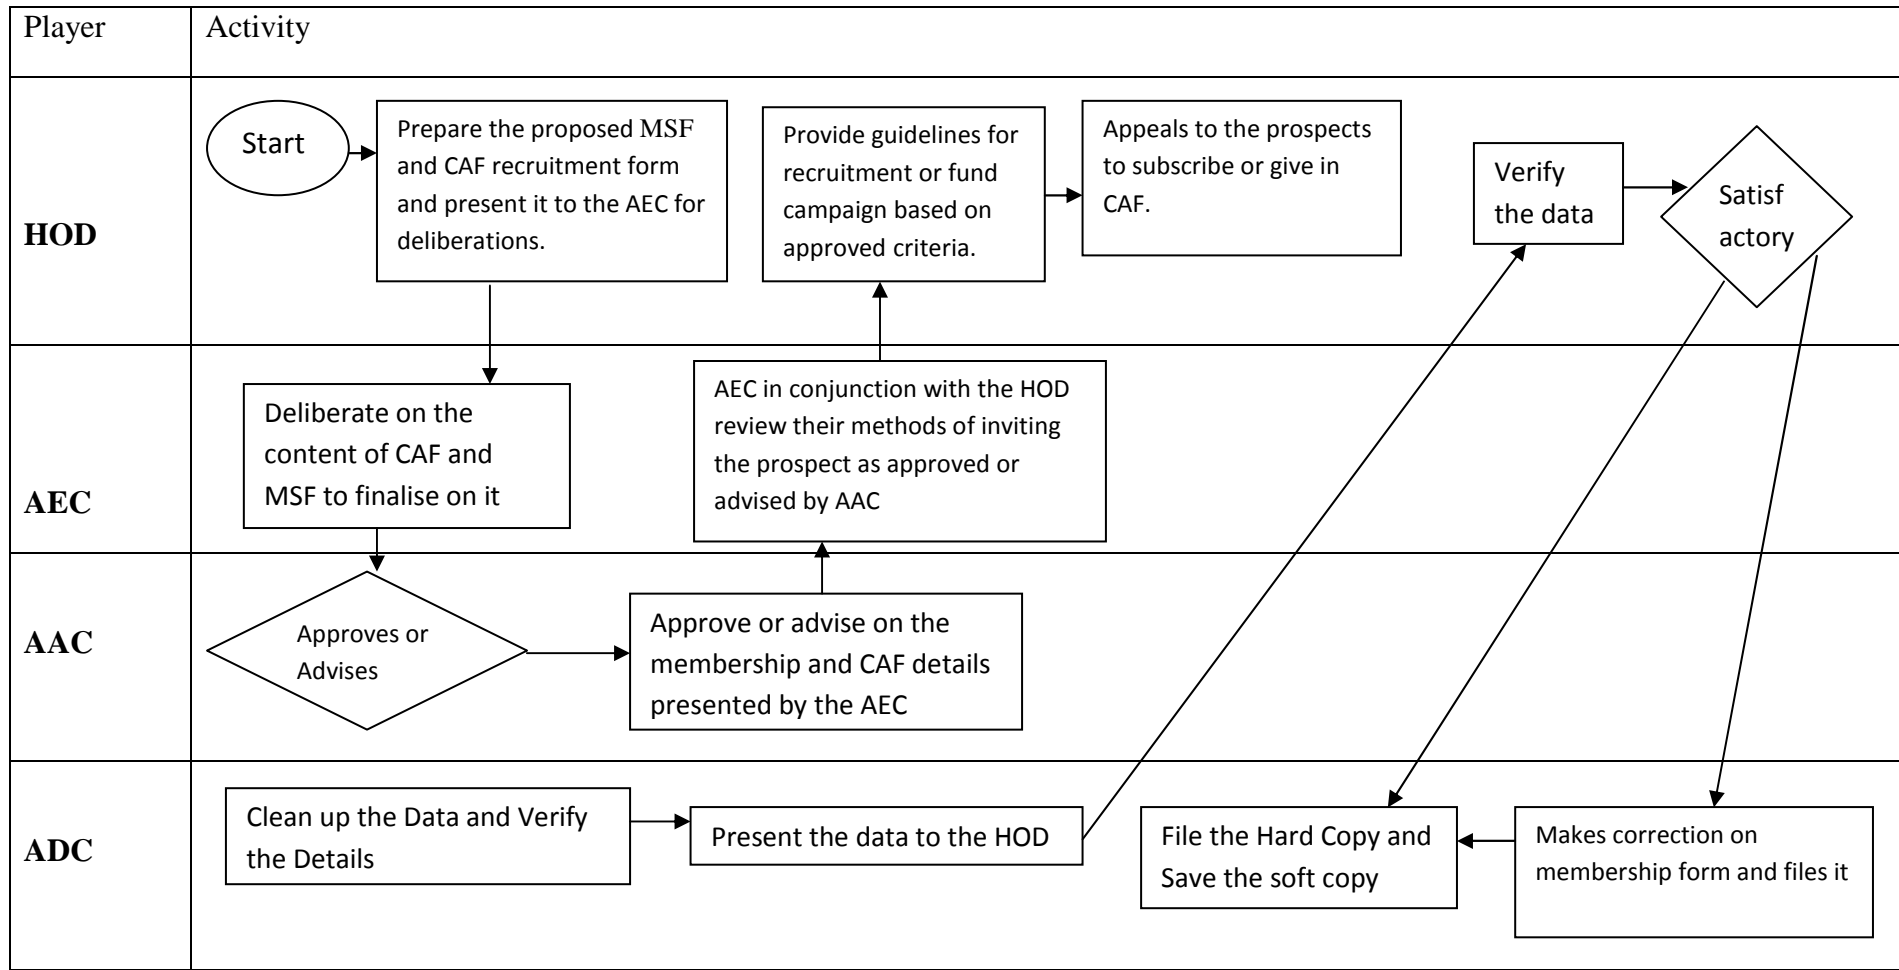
Player | Activity

HOD

Start

Prepare the proposed MSF and CAF recruitment form and present it to the AEC for deliberations.

Provide guidelines for recruitment or fund campaign based on approved criteria.

Appeals to the prospects to subscribe or give in CAF.

Verify the data

Satisf actory

AEC

Deliberate on the content of CAF and MSF to finalise on it

AEC in conjunction with the HOD review their methods of inviting the prospect as approved or advised by AAC

AAC

Approves or Advises

Approve or advise on the membership and CAF details presented by the AEC

ADC

Clean up the Data and Verify the Details

Present the data to the HOD

File the Hard Copy and Save the soft copy

Makes correction on membership form and files it